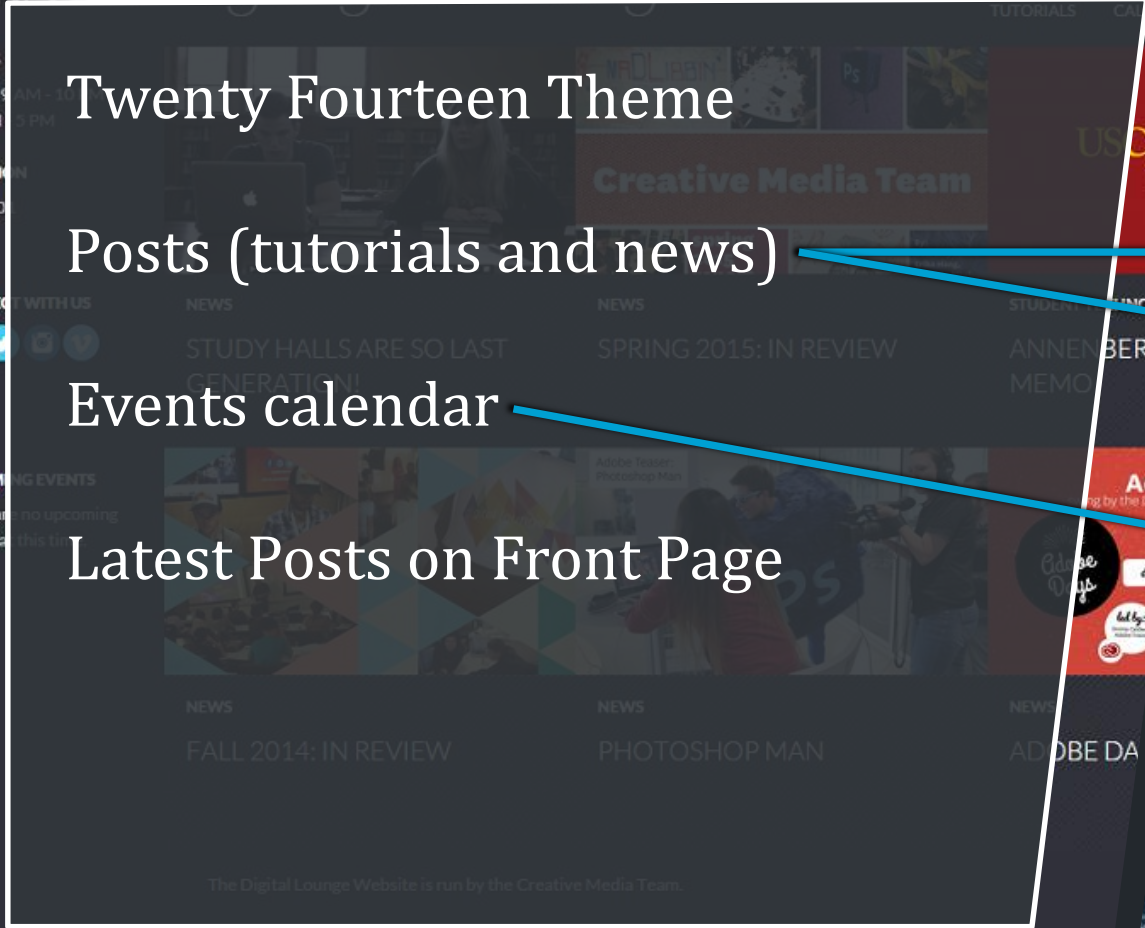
Twenty Fourteen Theme

Posts (tutorials and news)

Events calendar

Latest Posts on Front Page

TUTORIALS

Creative Media Team

NEWS

STUDY HALLS ARE SO LAST GENERATION!

NEWS

SPRING 2015: IN REVIEW

ANNEN MEMO

CT WITH US

NG EVENTS

re no upcoming

NEWS

FALL 2014: IN REVIEW

NEWS

PHOTOSHOP MAN

NEWS

ADOBE DA

The Digital Lounge Website is run by the Creative Media Team.